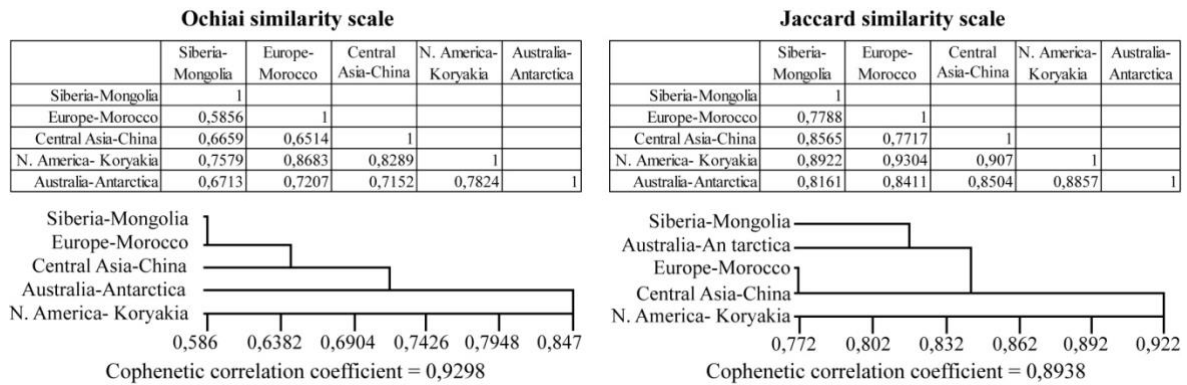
**Ochiai similarity scale**

| | Siberia-Mongolia | Europe-Morocco | Central Asia-China | N. America-Koryakia | Australia-Antarctica |
|---|---|---|---|---|---|
| Siberia-Mongolia | 1 | | | | |
| Europe-Morocco | 0,5856 | 1 | | | |
| Central Asia-China | 0,6659 | 0,6514 | 1 | | |
| N. America- Koryakia | 0,7579 | 0,8683 | 0,8289 | 1 | |
| Australia-Antarctica | 0,6713 | 0,7207 | 0,7152 | 0,7824 | 1 |

Siberia-Mongolia
Europe-Morocco
Central Asia-China
Australia-Antarctica
N. America- Koryakia

0,586 0,6382 0,6904 0,7426 0,7948 0,847

Cophenetic correlation coefficient = 0,9298

**Jaccard similarity scale**

| | Siberia-Mongolia | Europe-Morocco | Central Asia-China | N. America-Koryakia | Australia-Antarctica |
|---|---|---|---|---|---|
| Siberia-Mongolia | 1 | | | | |
| Europe-Morocco | 0,7788 | 1 | | | |
| Central Asia-China | 0,8565 | 0,7717 | 1 | | |
| N. America- Koryakia | 0,8922 | 0,9304 | 0,907 | 1 | |
| Australia-Antarctica | 0,8161 | 0,8411 | 0,8504 | 0,8857 | 1 |

Siberia-Mongolia
Australia-An tarctica
Europe-Morocco
Central Asia-China
N. America- Koryakia

0,772 0,802 0,832 0,862 0,892 0,922

Cophenetic correlation coefficient = 0,8938